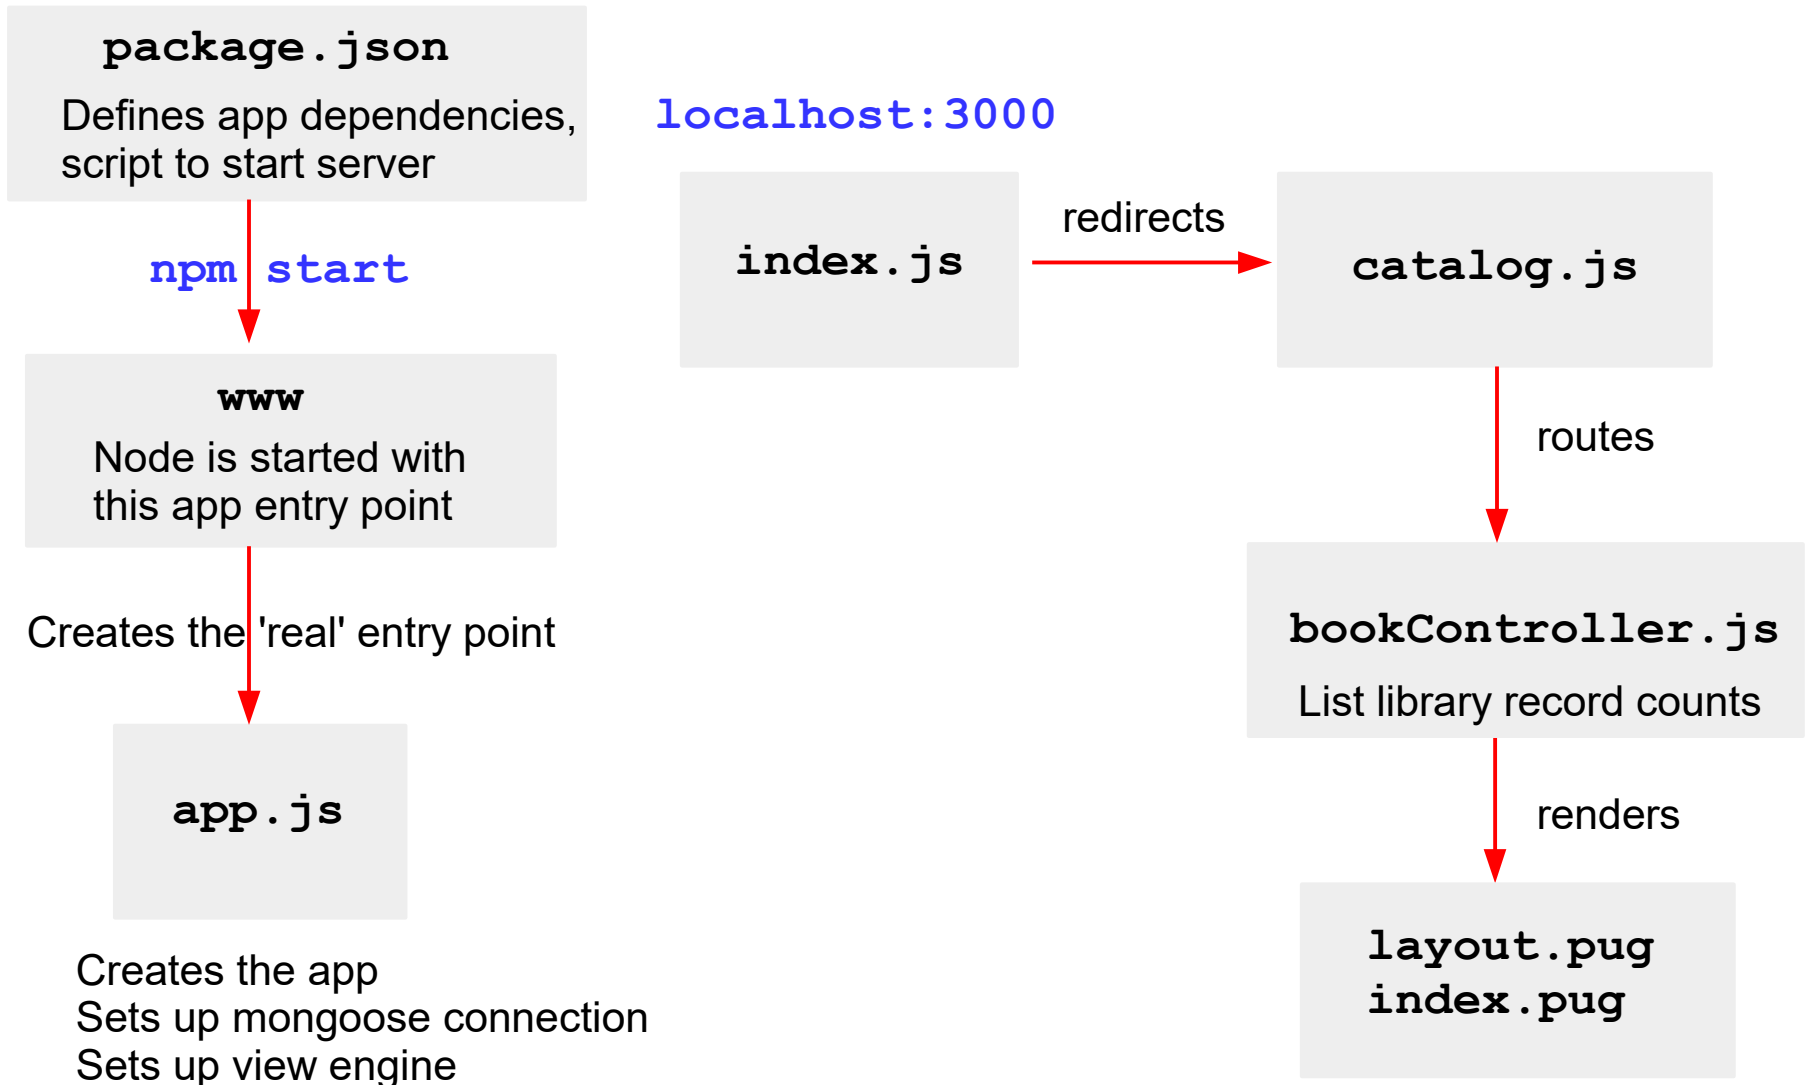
package.json
Defines app dependencies, script to start server

npm start

www
Node is started with this app entry point

Creates the 'real' entry point

app.js

Creates the app
Sets up mongoose connection
Sets up view engine

localhost:3000

index.js

redirects

catalog.js

routes

bookController.js
List library record counts

renders

layout.pug
index.pug